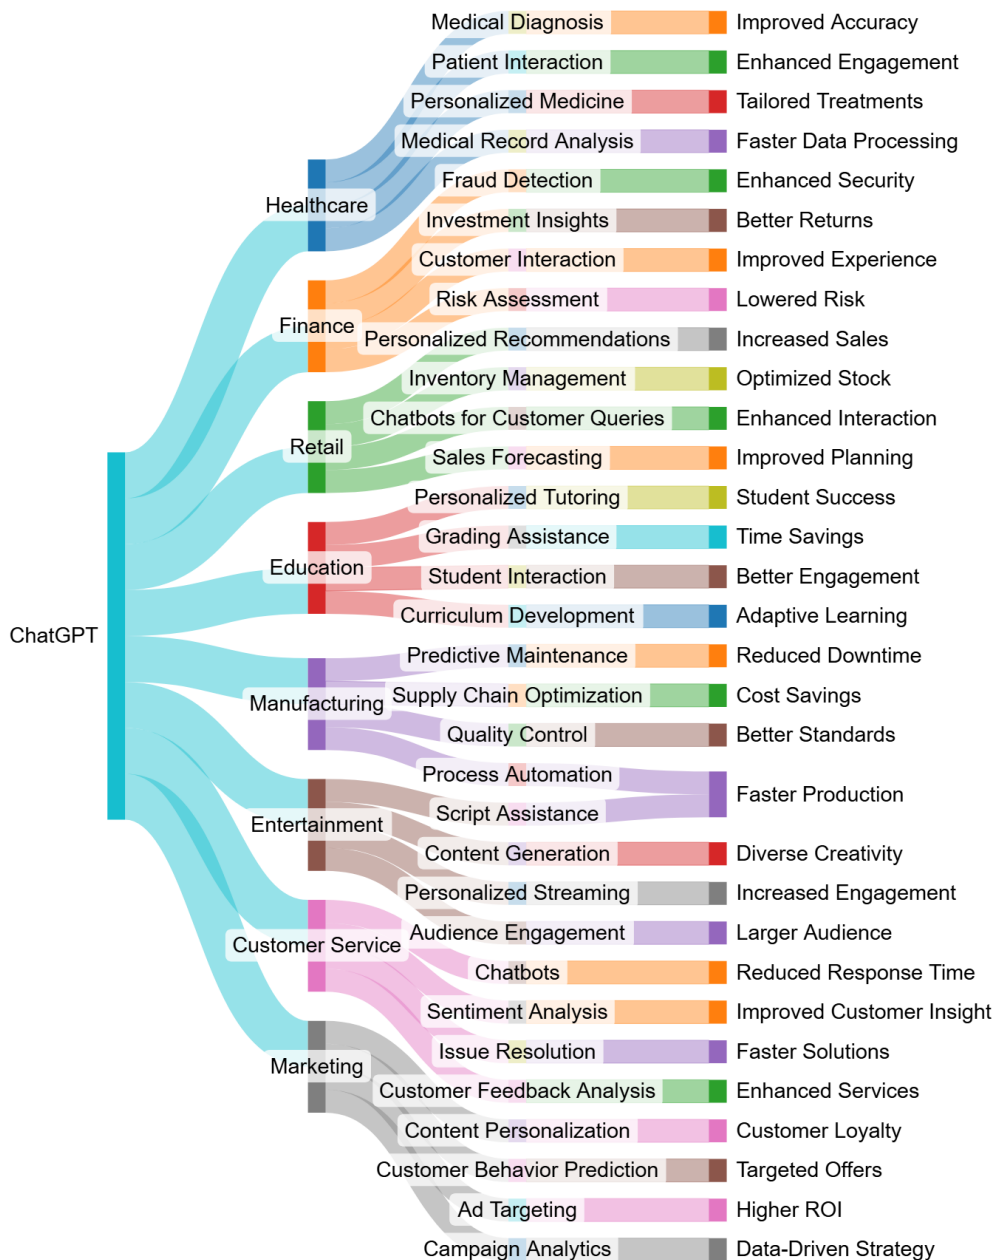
ChatGPT

Healthcare
Finance
Retail
Education
Manufacturing
Entertainment
Customer Service
Marketing

Medical Diagnosis
Patient Interaction
Personalized Medicine
Medical Record Analysis
Fraud Detection
Investment Insights
Customer Interaction
Risk Assessment
Personalized Recommendations
Inventory Management
Chatbots for Customer Queries
Sales Forecasting
Personalized Tutoring
Grading Assistance
Student Interaction
Curriculum Development
Predictive Maintenance
Supply Chain Optimization
Quality Control
Process Automation
Script Assistance
Content Generation
Personalized Streaming
Audience Engagement
Chatbots
Sentiment Analysis
Issue Resolution
Customer Feedback Analysis
Content Personalization
Customer Behavior Prediction
Ad Targeting
Campaign Analytics

Improved Accuracy
Enhanced Engagement
Tailored Treatments
Faster Data Processing
Enhanced Security
Better Returns
Improved Experience
Lowered Risk
Increased Sales
Optimized Stock
Enhanced Interaction
Improved Planning
Student Success
Time Savings
Better Engagement
Adaptive Learning
Reduced Downtime
Cost Savings
Better Standards
Faster Production
Diverse Creativity
Increased Engagement
Larger Audience
Reduced Response Time
Improved Customer Insight
Faster Solutions
Enhanced Services
Customer Loyalty
Targeted Offers
Higher ROI
Data-Driven Strategy